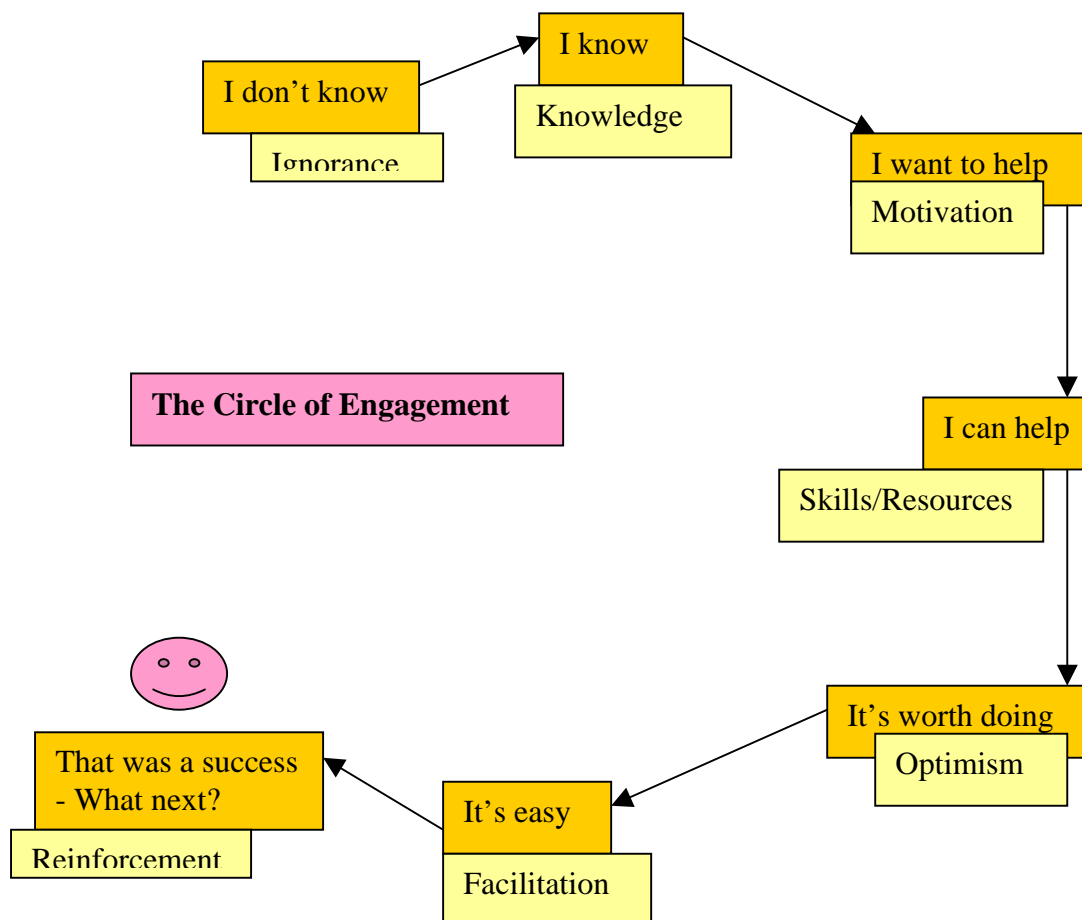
I don't know

Ignorance

I know

Knowledge

I want to help

Motivation

The Circle of Engagement

I can help

Skills/Resources

It's worth doing

Optimism

It's easy

Facilitation

That was a success - What next?

Reinforcement